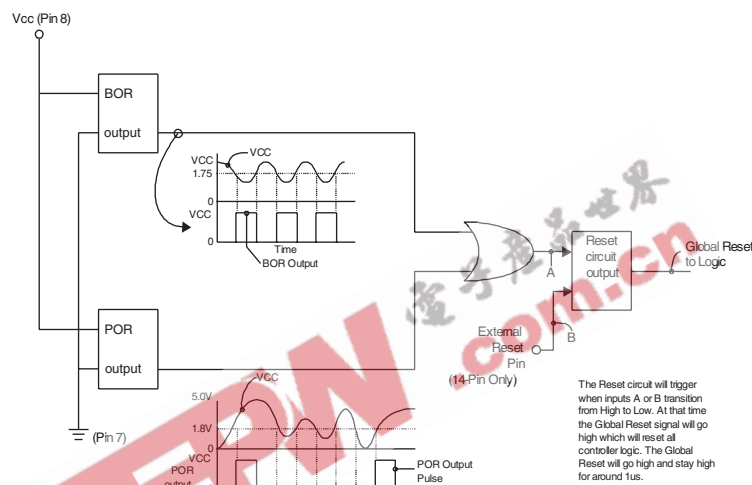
Vcc (Pin 8)

BOR

output

VCC

VCC

1.75

0

VCC

0

Time

BOR Output

A

Reset circuit output

Global Reset to Logic

POR

output

External Reset Pin (14-Pin Only)

B

(Pin 7)

VCC

5.0V

1.8V

0

VCC

POR output

POR Output Pulse

The Reset circuit will trigger when inputs A or B transition from High to Low. At that time the Global Reset signal will go high which will reset all controller logic. The Global Reset will go high and stay high for around 1us.

EEPW .com.cn

电子产品世界